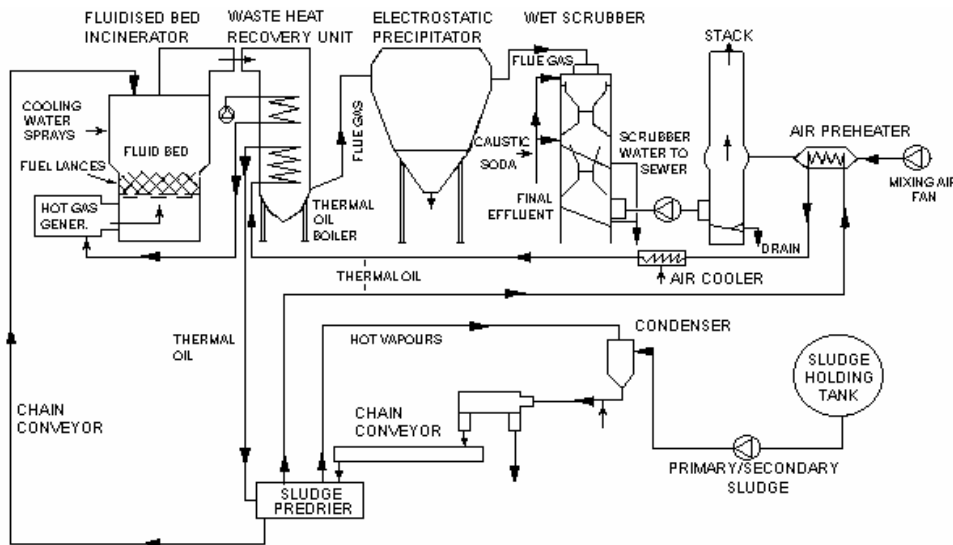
FLUIDISED BED INCINERATOR

WASTE HEAT RECOVERY UNIT

ELECTROSTATIC PRECIPITATOR

WET SCRUBBER

STACK

FLUE GAS

COOLING WATER SPRAYS

FLUID BED

FUEL LANCES

HOT GAS GENER.

FLUE GAS

THERMAL OIL BOILER

CAUSTIC SODA

SCRUBBER WATER TO SEWER

AIR PREHEATER

MIXING AIR FAN

FINAL EFFLUENT

DRAIN

AIR COOLER

THERMAL OIL

THERMAL OIL

HOT VAPOURS

CONDENSER

SLUDGE HOLDING TANK

CHAIN CONVEYOR

CHAIN CONVEYOR

PRIMARY/SECONDARY SLUDGE

SLUDGE PREDRIER